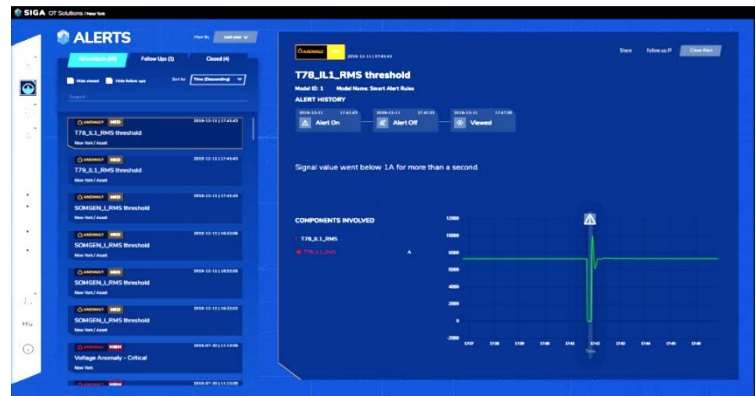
SIGA OT Solutions | New York

ALERTS

View By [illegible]

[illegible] Follow Ups (1) Closed (4)

Hide closed Hide follow ups Sort by Time (Descending)

Search

ANOMALY MED 2019-12-11 | 17:43:43
T78_IL1_RMS threshold
New York / Asset

ANOMALY MED 2019-12-11 | 17:43:42
T78_IL1_RMS threshold
New York / Asset

ANOMALY MED 2019-12-11 | 17:43:43
SOMGEN_I_RMS threshold
New York / Asset

ANOMALY MED 2019-12-11 | 18:22:08
SOMGEN_I_RMS threshold
New York / Asset

ANOMALY MED 2019-12-11 | 18:22:05
SOMGEN_I_RMS threshold
New York / Asset

ANOMALY MED 2019-12-11 | 18:22:02
SOMGEN_I_RMS threshold
New York / Asset

ANOMALY HIGH 2019-07-30 | 11:13:08
Voltage Anomaly - Critical
New York

ANOMALY HIGH 2019-07-30 | 11:13:08

ANOMALY MED 2019-12-11 | 17:43:43

Share Follow up ! Close Alert

T78_IL1_RMS threshold

Model ID: 1 Model Name: Smart Alert Rules

ALERT HISTORY

2019-12-11 17:43:43 Alert On
2019-12-11 17:43:33 Alert Off
2019-12-11 17:47:08 Viewed

Signal value went below 1A for more than a second.

COMPONENTS INVOLVED

T78_IL1_RMS

T78_IL1_RMS A

12000
10000
8000
6000
4000
2000
0
-2000

17:37 17:38 17:39 17:40 17:41 17:42 17:43 17:44 17:45 17:46
Time